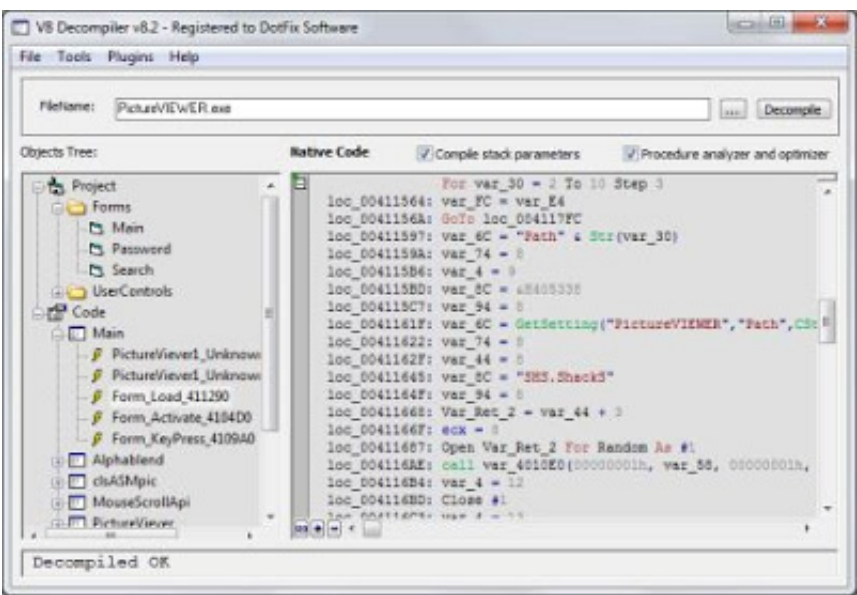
VB Decompiler v8.2 - Registered to DotFix Software

File Tools Plugins Help

FileName: PictureVIEWER.exe ... Decompile

Objects Tree:

Project
Forms
Main
Password
Search
UserControls
Code
Main
PictureViever1_Unknown
PictureViever1_Unknown
Form_Load_411290
Form_Activate_4104D0
Form_KeyPress_4109A0
Alphablend
clsASMpic
MouseScrollApi
PictureViever

Native Code Compile stack parameters Procedure analyzer and optimizer

For var_30 = 2 To 10 Step 3
loc_00411564: var_FC = var_E4
loc_0041156A: GoTo loc_004117FC
loc_00411597: var_6C = "Path" & Str(var_30)
loc_0041159A: var_74 = 8
loc_004115B6: var_4 = 9
loc_004115BD: var_8C = &H405338
loc_004115C7: var_94 = 8
loc_0041161F: var_6C = GetSetting("PictureVIEWER","Path",CSt
loc_00411622: var_74 = 8
loc_0041162F: var_44 = 8
loc_00411645: var_8C = "SH3.Shack3"
loc_0041164F: var_94 = 8
loc_00411668: Var_Ret_2 = var_44 + 3
loc_0041166F: ecx = 8
loc_00411687: Open Var_Ret_2 For Random As #1
loc_004116AE: call var_4010E0(00000001h, var_58, 00000001h,
loc_004116B4: var_4 = 12
loc_004116BD: Close #1
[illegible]

Decompiled OK